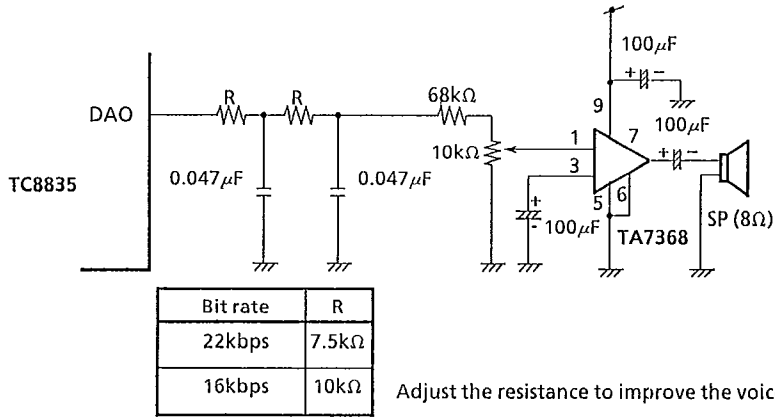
DAO

TC8835

R

R

0.047$\mu$F

0.047$\mu$F

68k$\Omega$

10k$\Omega$

100$\mu$F

+ −

9

1

7

3

6

5

100$\mu$F

+ −

+ −

100$\mu$F

TA7368

SP (8$\Omega$)

| Bit rate | R |
|---|---|
| 22kbps | 7.5k$\Omega$ |
| 16kbps | 10k$\Omega$ |

Adjust the resistance to improve the voic